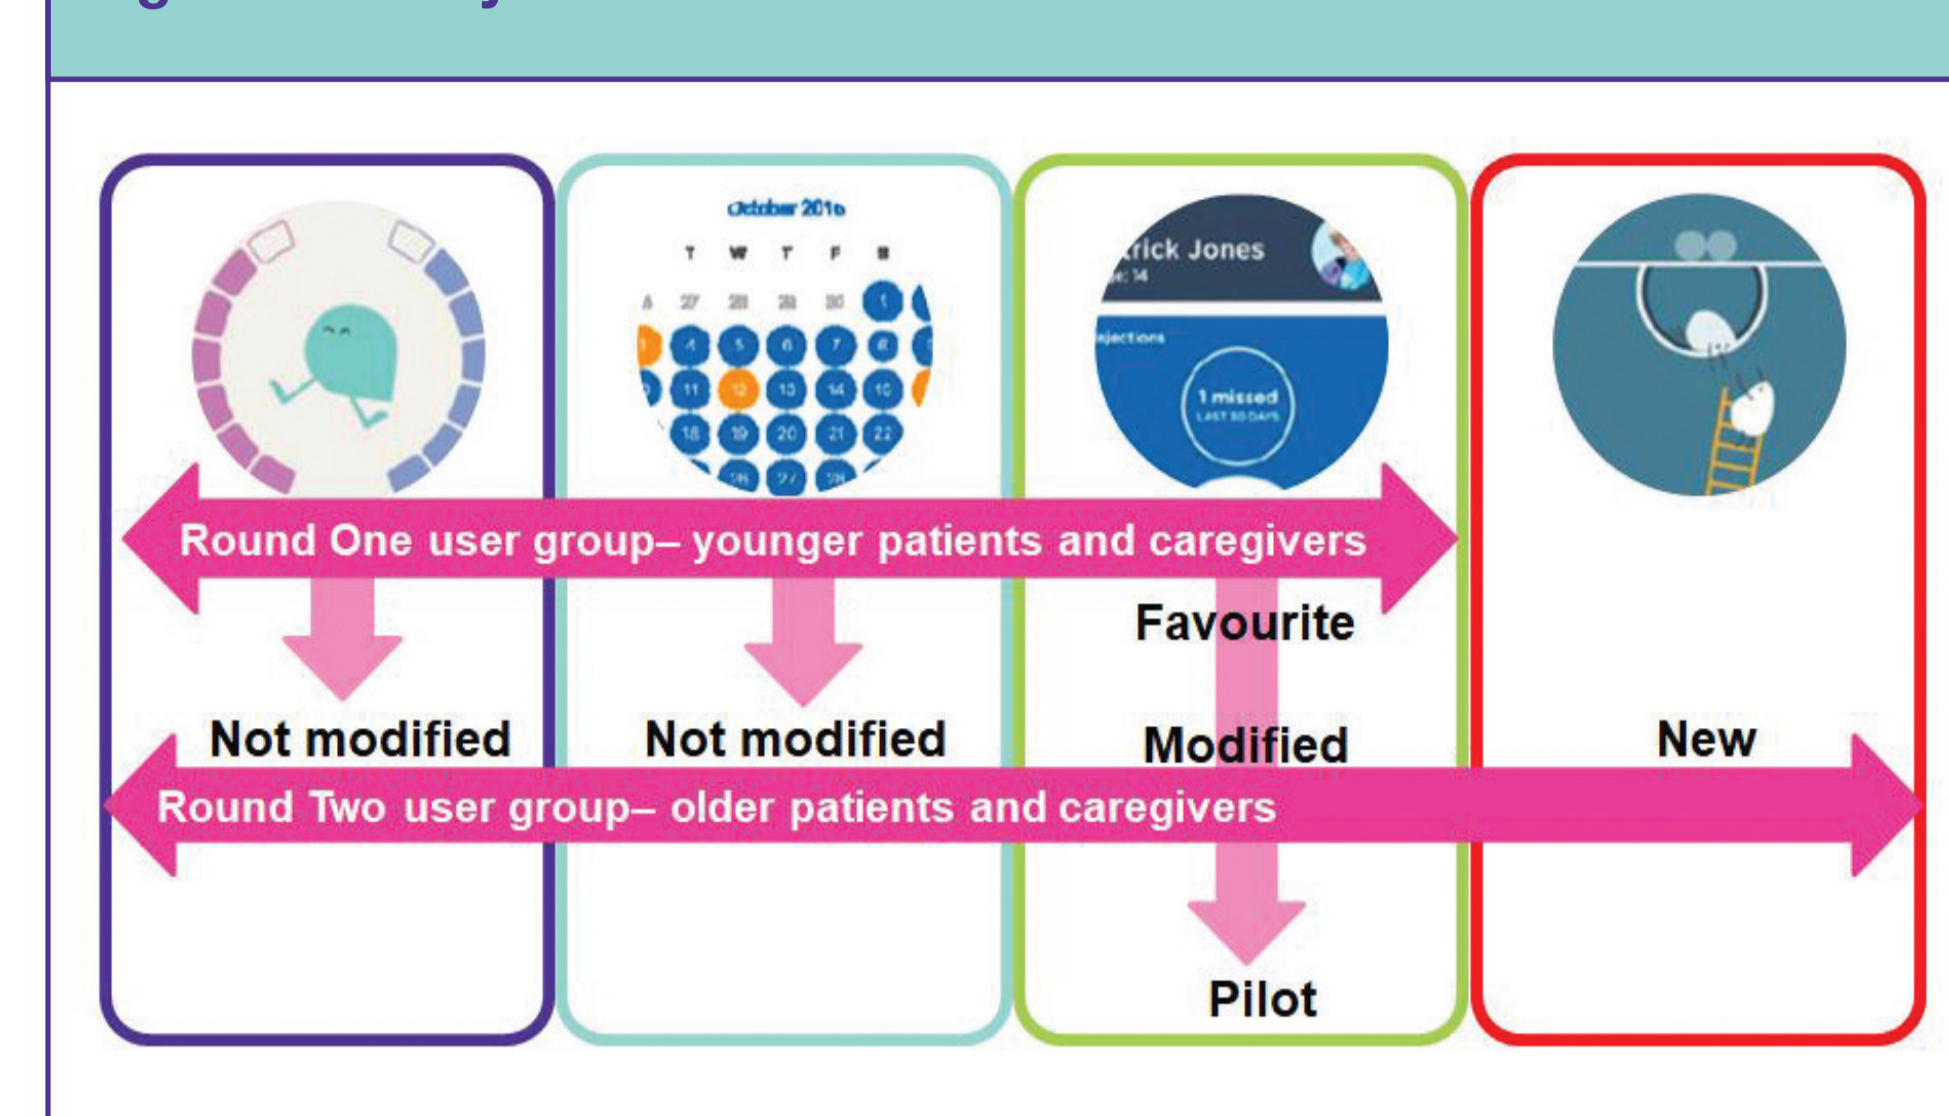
October 2016
T W T F S
27 28 29 30 1
4 5 6 7 8
11 12 13 14 15
18 19 20 21 22
26 27 28

rick Jones
e: 14
njections
1 missed
LAST 30 DAYS

Round One user group– younger patients and caregivers

Favourite

Not modified

Not modified

Modified

New

Round Two user group– older patients and caregivers

Pilot